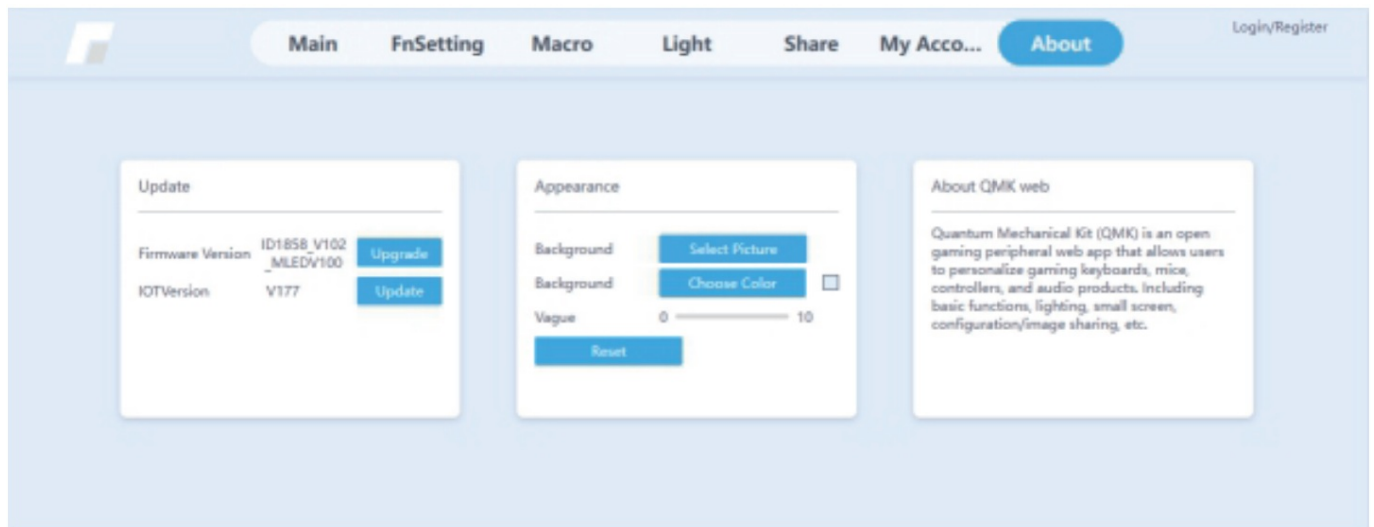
Main FnSetting Macro Light Share My Acco... About

Login/Register

Update

Firmware Version ID1858_V102_MLEDV100 Upgrade

IOTVersion V177 Update

Appearance

Background Select Picture

Background Choose Color

Vague 0 10

Reset

About QMK web

Quantum Mechanical Kit (QMK) is an open gaming peripheral web app that allows users to personalize gaming keyboards, mice, controllers, and audio products. Including basic functions, lighting, small screen, configuration/image sharing, etc.